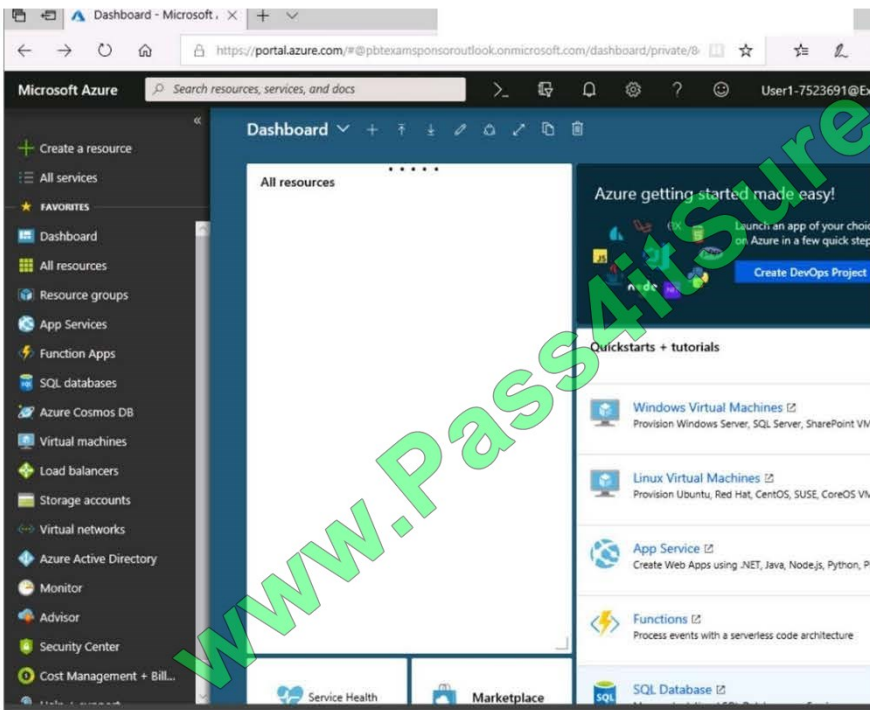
Dashboard - Microsoft
https://portal.azure.com/#@pbtexamsponsoroutlook.onmicrosoft.com/dashboard/private/8
Microsoft Azure
Search resources, services, and docs
User1-7523691@E

Create a resource
All services
FAVORITES
Dashboard
All resources
Resource groups
App Services
Function Apps
SQL databases
Azure Cosmos DB
Virtual machines
Load balancers
Storage accounts
Virtual networks
Azure Active Directory
Monitor
Advisor
Security Center
Cost Management + Bill...

Dashboard

All resources

Azure getting started made easy!
Launch an app of your choi on Azure in a few quick step
Create DevOps Project

Quickstarts + tutorials

Windows Virtual Machines
Provision Windows Server, SQL Server, SharePoint V

Linux Virtual Machines
Provision Ubuntu, Red Hat, CentOS, SUSE, CoreOS V

App Service
Create Web Apps using .NET, Java, Node.js, Python, P

Functions
Process events with a serverless code architecture

SQL Database

Service Health
Marketplace

www.Pass4itSure.com